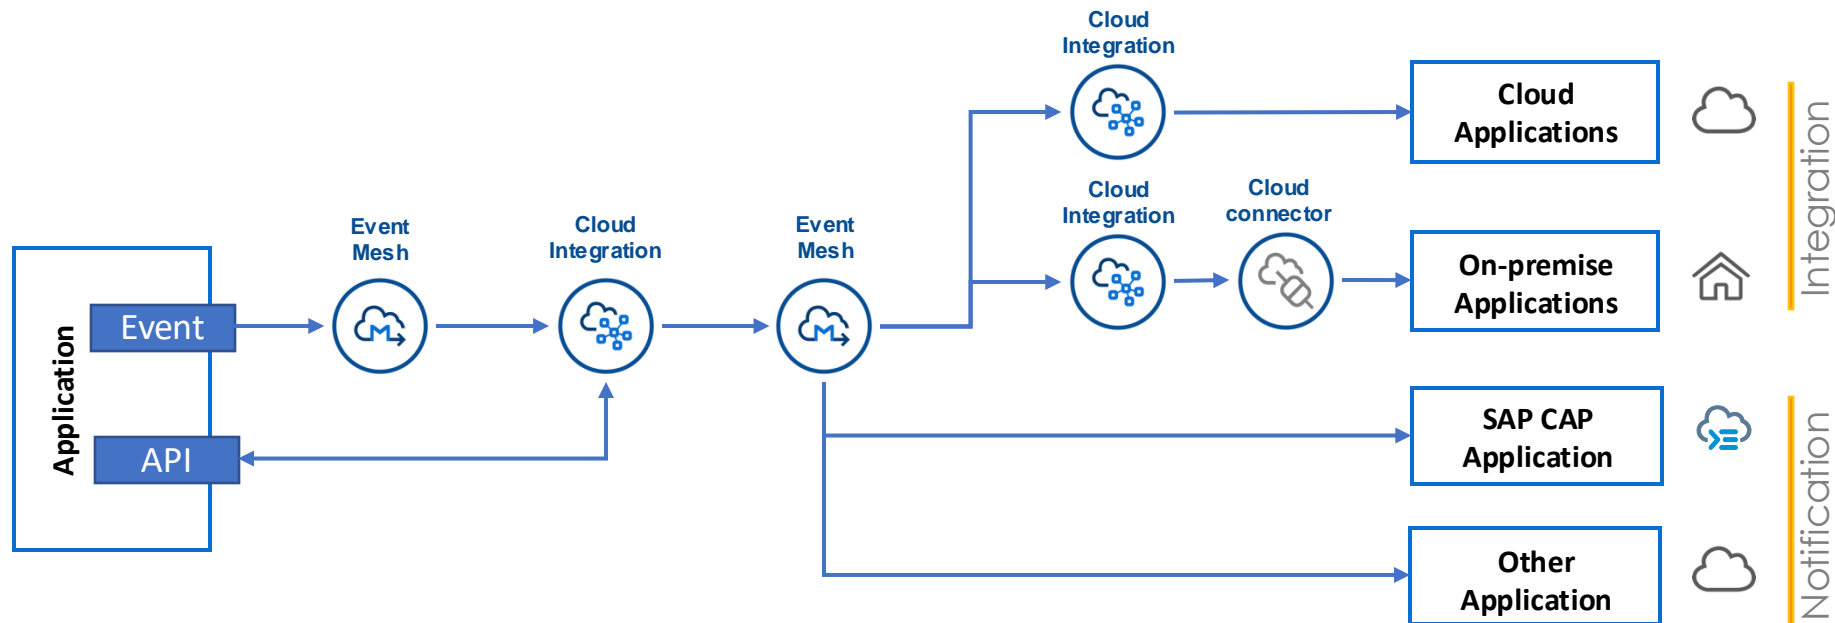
Application

Event

API

Event Mesh

Cloud Integration

Event Mesh

Cloud Integration

Cloud Integration

Cloud connector

Cloud Applications

On-premise Applications

SAP CAP Application

Other Application

Integration

Notification